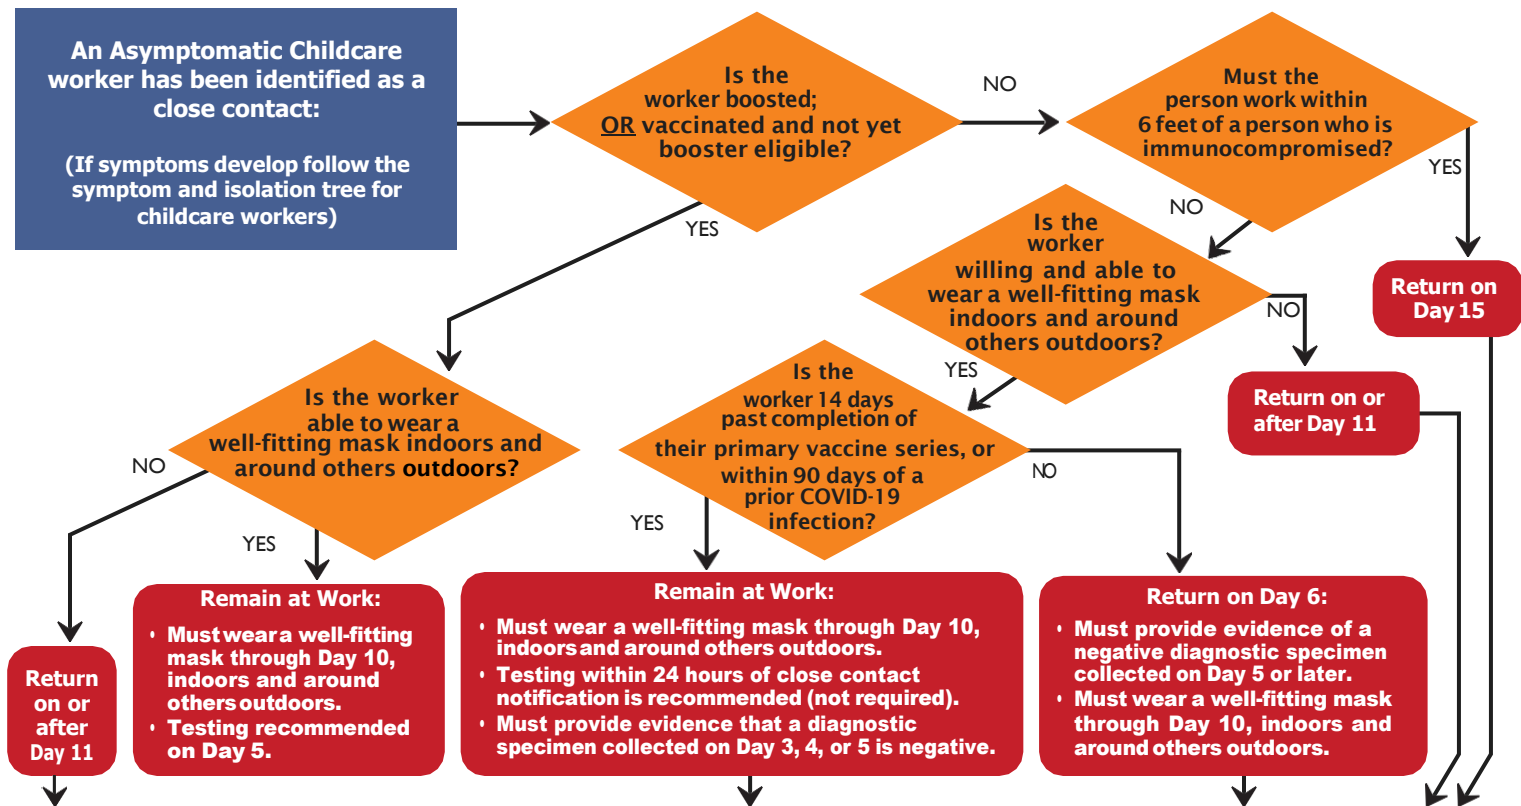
An Asymptomatic Childcare worker has been identified as a close contact:

(If symptoms develop follow the symptom and isolation tree for childcare workers)

Is the worker boosted; OR vaccinated and not yet booster eligible?

NO

Must the person work within 6 feet of a person who is immunocompromised?

YES

NO

YES

Return on Day 15

Is the worker willing and able to wear a well-fitting mask indoors and around others outdoors?

NO

Return on or after Day 11

YES

Is the worker able to wear a well-fitting mask indoors and around others outdoors?

NO

YES

Is the worker 14 days past completion of their primary vaccine series, or within 90 days of a prior COVID-19 infection?

YES

NO

Return on or after Day 11

Remain at Work:
• Must wear a well-fitting mask through Day 10, indoors and around others outdoors.
• Testing recommended on Day 5.

Remain at Work:
• Must wear a well-fitting mask through Day 10, indoors and around others outdoors.
• Testing within 24 hours of close contact notification is recommended (not required).
• Must provide evidence that a diagnostic specimen collected on Day 3, 4, or 5 is negative.

Return on Day 6:
• Must provide evidence of a negative diagnostic specimen collected on Day 5 or later.
• Must wear a well-fitting mask through Day 10, indoors and around others outdoors.